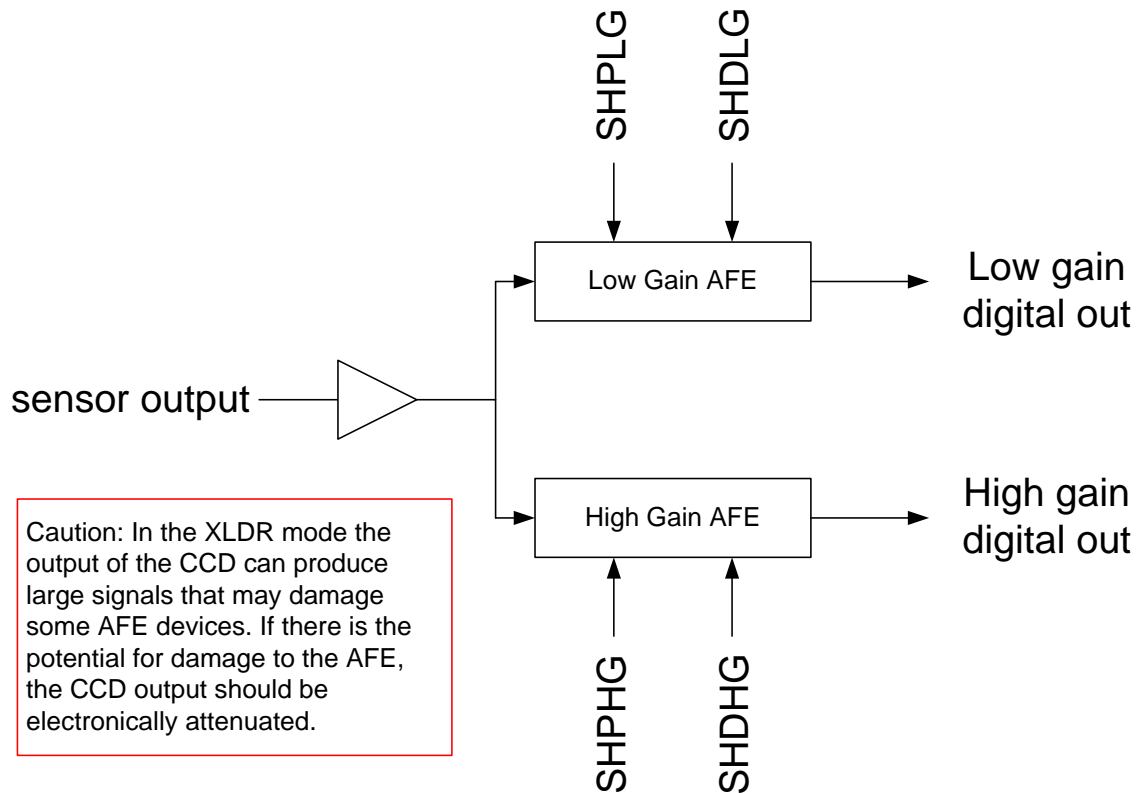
SHPLG
SHDLG

Low Gain AFE

Low gain digital out

sensor output

High Gain AFE

High gain digital out

Caution: In the XLDR mode the output of the CCD can produce large signals that may damage some AFE devices. If there is the potential for damage to the AFE, the CCD output should be electronically attenuated.

SHPHG
SHDHG